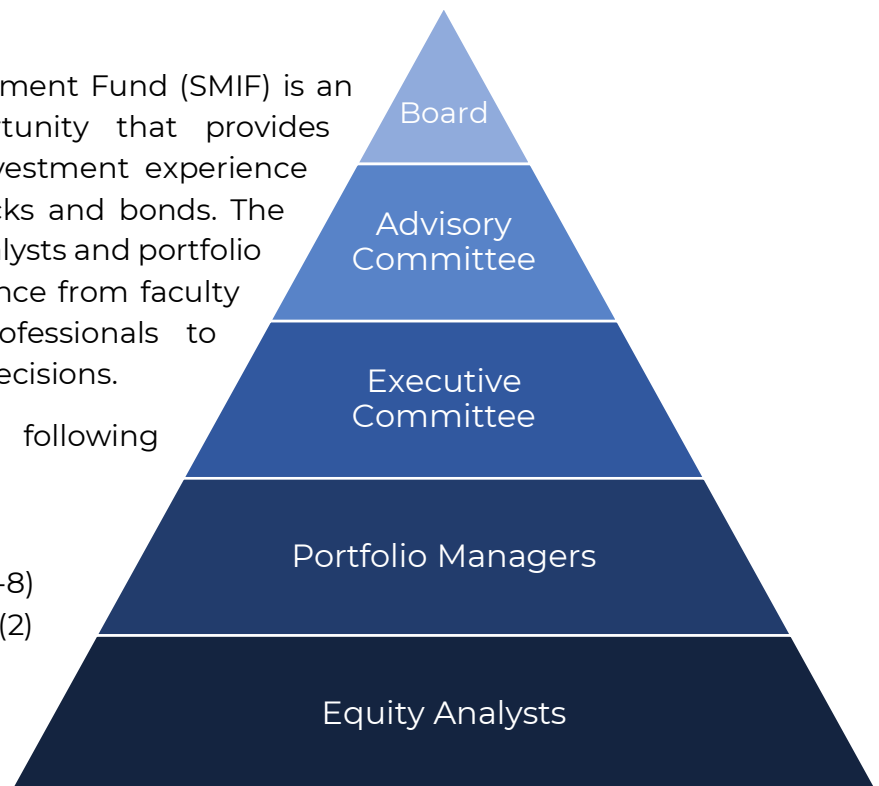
ment Fund (SMIF) is an tunity that provides vestment experience cks and bonds. The lysts and portfolio nce from faculty ofessionals to ecisions.

following

-8)
(2)

Board

Advisory Committee

Executive Committee

Portfolio Managers

Equity Analysts